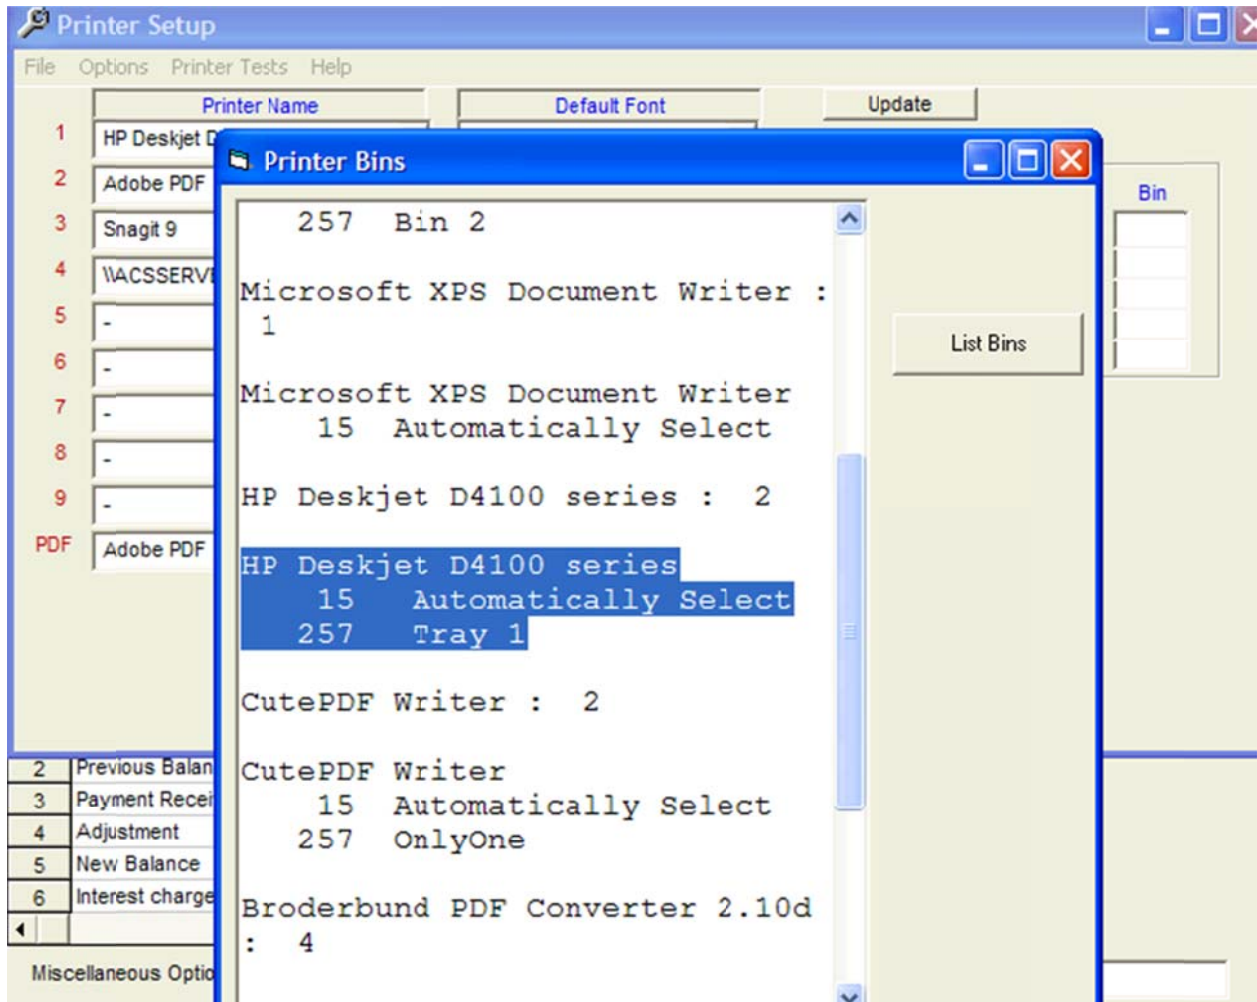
Printer Setup

File Options Printer Tests Help

Printer Name

Default Font

Update

1 HP Deskjet D
2 Adobe PDF
3 Snagit 9
4 \\ACSSERV
5 -
6 -
7 -
8 -
9 -
PDF Adobe PDF

Bin

Printer Bins

257 Bin 2

Microsoft XPS Document Writer : 1

Microsoft XPS Document Writer
15 Automatically Select

HP Deskjet D4100 series : 2

HP Deskjet D4100 series
15 Automatically Select
257 Tray 1

CutePDF Writer : 2

CutePDF Writer
15 Automatically Select
257 OnlyOne

Broderbund PDF Converter 2.10d
: 4

List Bins

| 2 | Previous Balan |
|---|---|
| 3 | Payment Recei |
| 4 | Adjustment |
| 5 | New Balance |
| 6 | Interest charge |

Miscellaneous Optio